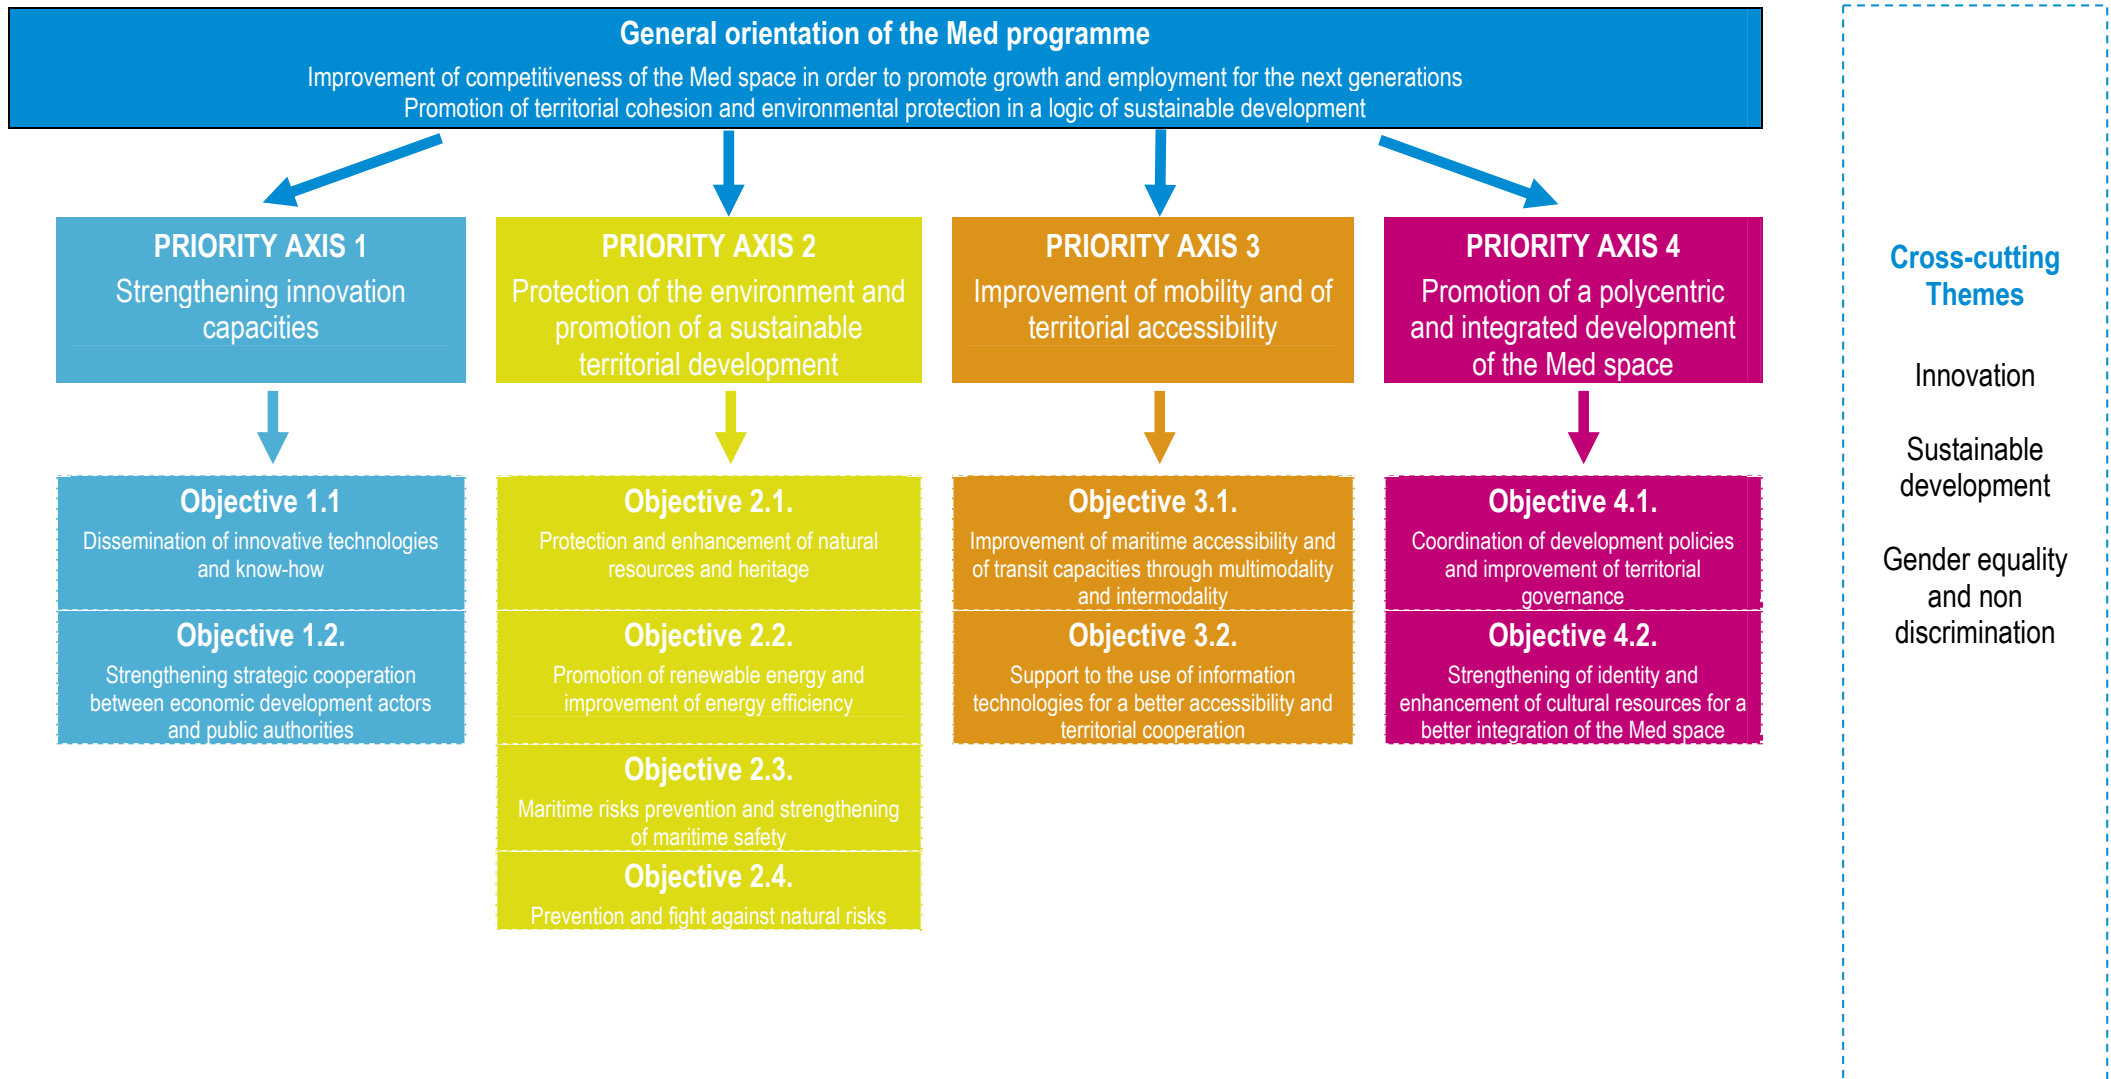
General orientation of the Med programme

Improvement of competitiveness of the Med space in order to promote growth and employment for the next generations
Promotion of territorial cohesion and environmental protection in a logic of sustainable development

PRIORITY AXIS 1
Strengthening innovation capacities

Objective 1.1
Dissemination of innovative technologies and know-how

Objective 1.2.
Strengthening strategic cooperation between economic development actors and public authorities

PRIORITY AXIS 2
Protection of the environment and promotion of a sustainable territorial development

Objective 2.1.
Protection and enhancement of natural resources and heritage

Objective 2.2.
Promotion of renewable energy and improvement of energy efficiency

Objective 2.3.
Maritime risks prevention and strengthening of maritime safety

Objective 2.4.
Prevention and fight against natural risks

PRIORITY AXIS 3
Improvement of mobility and of territorial accessibility

Objective 3.1.
Improvement of maritime accessibility and of transit capacities through multimodality and intermodality

Objective 3.2.
Support to the use of information technologies for a better accessibility and territorial cooperation

PRIORITY AXIS 4
Promotion of a polycentric and integrated development of the Med space

Objective 4.1.
Coordination of development policies and improvement of territorial governance

Objective 4.2.
Strengthening of identity and enhancement of cultural resources for a better integration of the Med space

Cross-cutting Themes

Innovation

Sustainable development

Gender equality and non discrimination